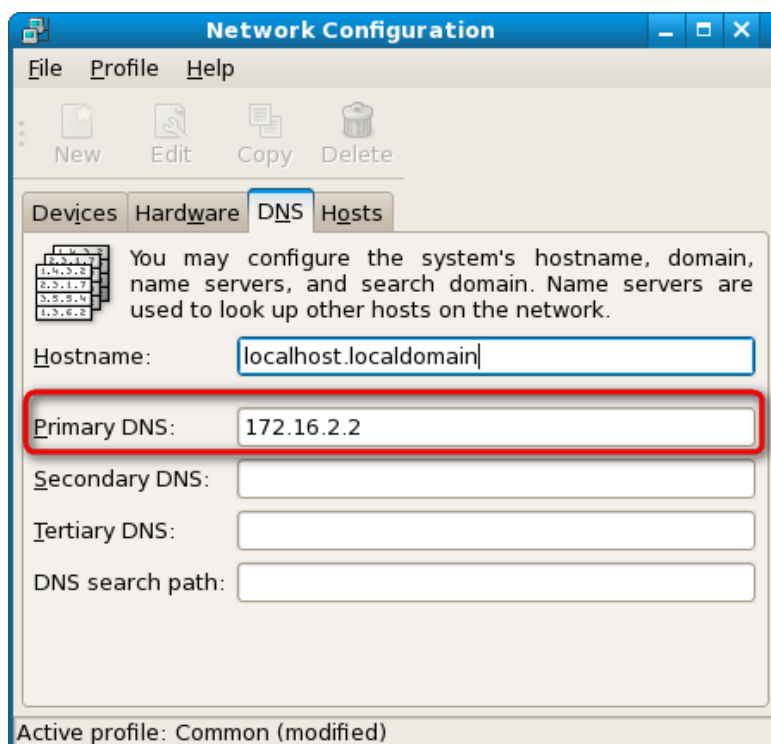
Network Configuration

File Profile Help

New Edit Copy Delete

Devices Hardware DNS Hosts

You may configure the system's hostname, domain, name servers, and search domain. Name servers are used to look up other hosts on the network.

Hostname: localhost.localdomain

Primary DNS: 172.16.2.2

Secondary DNS:

Tertiary DNS:

DNS search path:

Active profile: Common (modified)